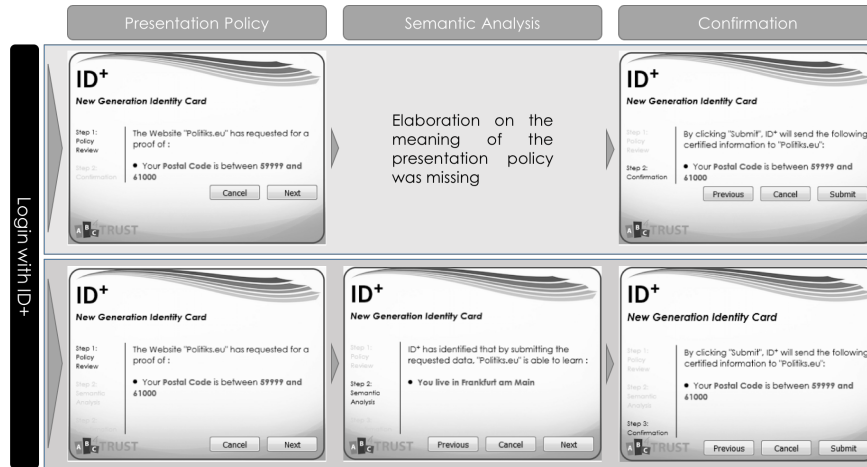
Presentation Policy

Semantic Analysis

Confirmation

Login with ID+

ID+
New Generation Identity Card

Step 1: Policy Review
Step 2: Confirmation

The Website "Politiks.eu" has requested for a proof of :

• Your Postal Code is between 59999 and 61000

Cancel Next

ABC TRUST

Elaboration on the meaning of the presentation policy was missing

ID+
New Generation Identity Card

Step 1: Policy Review
Step 2: Confirmation

By clicking "Submit", ID+ will send the following certified information to "Politiks.eu":

• Your Postal Code is between 59999 and 61000

Previous Cancel Submit

ABC TRUST

ID+
New Generation Identity Card

Step 1: Policy Review
Step 2: Semantic Analysis
Step 3:

The Website "Politiks.eu" has requested for a proof of :

• Your Postal Code is between 59999 and 61000

Cancel Next

ABC TRUST

ID+
New Generation Identity Card

Step 1: Policy Review
Step 2: Semantic Analysis
Step 3:

ID+ has identified that by submitting the requested data, "Politiks.eu" is able to learn :

• You live in Frankfurt am Main

Previous Cancel Next

ABC TRUST

ID+
New Generation Identity Card

Step 1: Policy Review
Step 2: Semantic Analysis
Step 3: Confirmation

By clicking "Submit", ID+ will send the following certified information to "Politiks.eu":

• Your Postal Code is between 59999 and 61000

Previous Cancel Submit

ABC TRUST